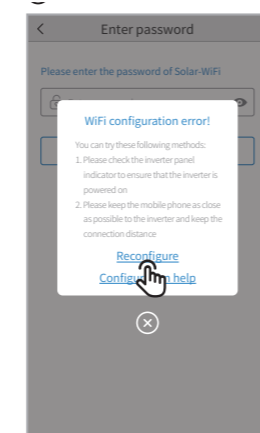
Enter password

Please enter the password of Solar-WiFi

WiFi configuration error!

You can try these following methods:
1. Please check the inverter panel indicator to ensure that the inverter is powered on
2. Please keep the mobile phone as close as possible to the inverter and keep the connection distance

Reconfigure

Config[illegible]n help